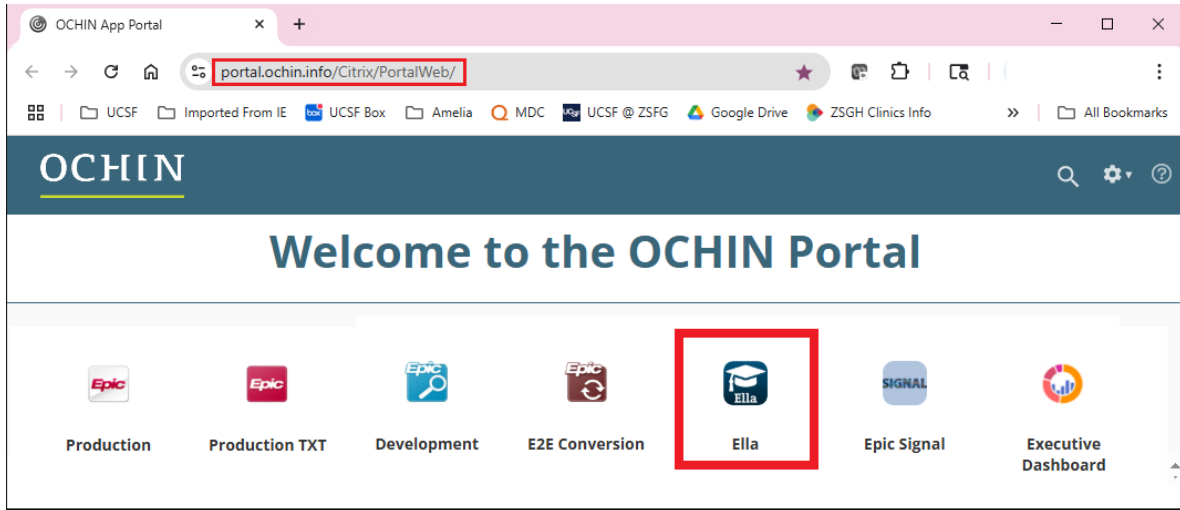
OCHIN App Portal ✕ +

portal.ochin.info/Citrix/PortalWeb/

UCSF Imported From IE UCSF Box Amelia MDC UCSF @ ZSFG Google Drive ZSGH Clinics Info » All Bookmarks

OCHIN

Welcome to the OCHIN Portal

Epic
Production

Epic
Production TXT

Epic
Development

Epic
E2E Conversion

Ella
Ella

SIGNAL
Epic Signal

Executive Dashboard